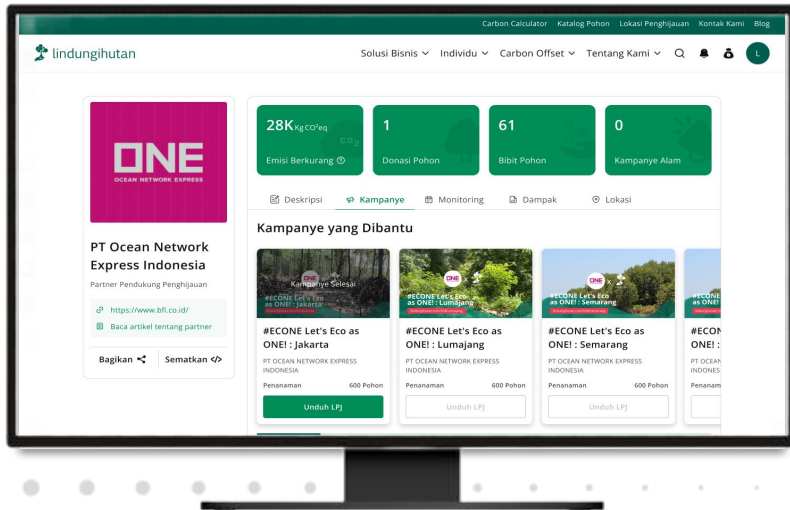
Carbon Calculator Katalog Pohon Lokasi Penghijauan Kontak Kami Blog

lindungihutan

Solusi Bisnis Individu Carbon Offset Tentang Kami

L

ONE
OCEAN NETWORK EXPRESS

PT Ocean Network Express Indonesia

Partner Pendukung Penghijauan

https://www.bfi.co.id/

Baca artikel tentang partner

Bagikan

Sematkan </>

28K Kg CO²eq
Emisi Berkurang

1
Donasi Pohon

61
Bibit Pohon

0
Kampanye Alam

Deskripsi
Kampanye
Monitoring
Dampak
Lokasi

Kampanye yang Dibantu

Kampanye Selesai
#ECONE Let's Eco as ONE! : Jakarta

#ECONE Let's Eco as ONE! : Jakarta
PT OCEAN NETWORK EXPRESS INDONESIA
Penanaman 600 Pohon
Unduh LPJ

#ECONE Let's Eco as ONE! : Lumajang

#ECONE Let's Eco as ONE! : Lumajang
PT OCEAN NETWORK EXPRESS INDONESIA
Penanaman 600 Pohon
Unduh LPJ

#ECONE Let's Eco as ONE! : Semarang

#ECONE Let's Eco as ONE! : Semarang
PT OCEAN NETWORK EXPRESS INDONESIA
Penanaman 600 Pohon
Unduh LPJ

#ECONE
#ECON
ONE! :
PT OCEAN
INDONES
Penanam